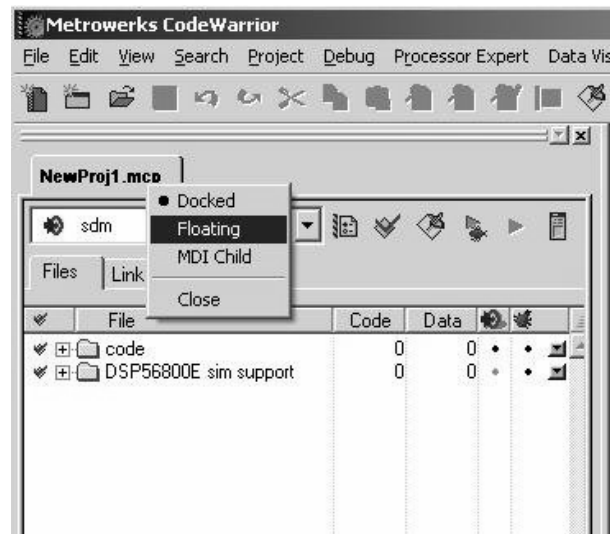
Metrowerks CodeWarrior

File Edit View Search Project Debug Processor Expert Data Vis

NewProj1.mcp

• Docked
Floating
MDI Child
Close

sdm

Files Link

| | File | Code | Data | | |
|---|---|---|---|---|---|
| | code | 0 | 0 | • | • |
| | DSP56800E sim support | 0 | 0 | • | • |